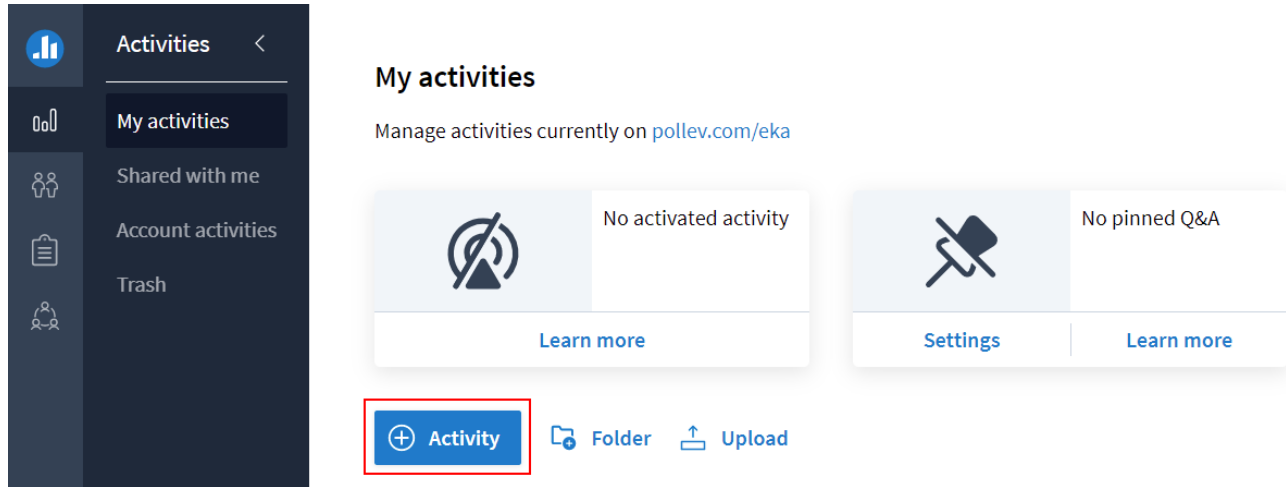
Activities <

My activities

Shared with me

Account activities

Trash

My activities

Manage activities currently on pollev.com/eka

No activated activity

Learn more

No pinned Q&A

Settings

Learn more

Activity

Folder

Upload